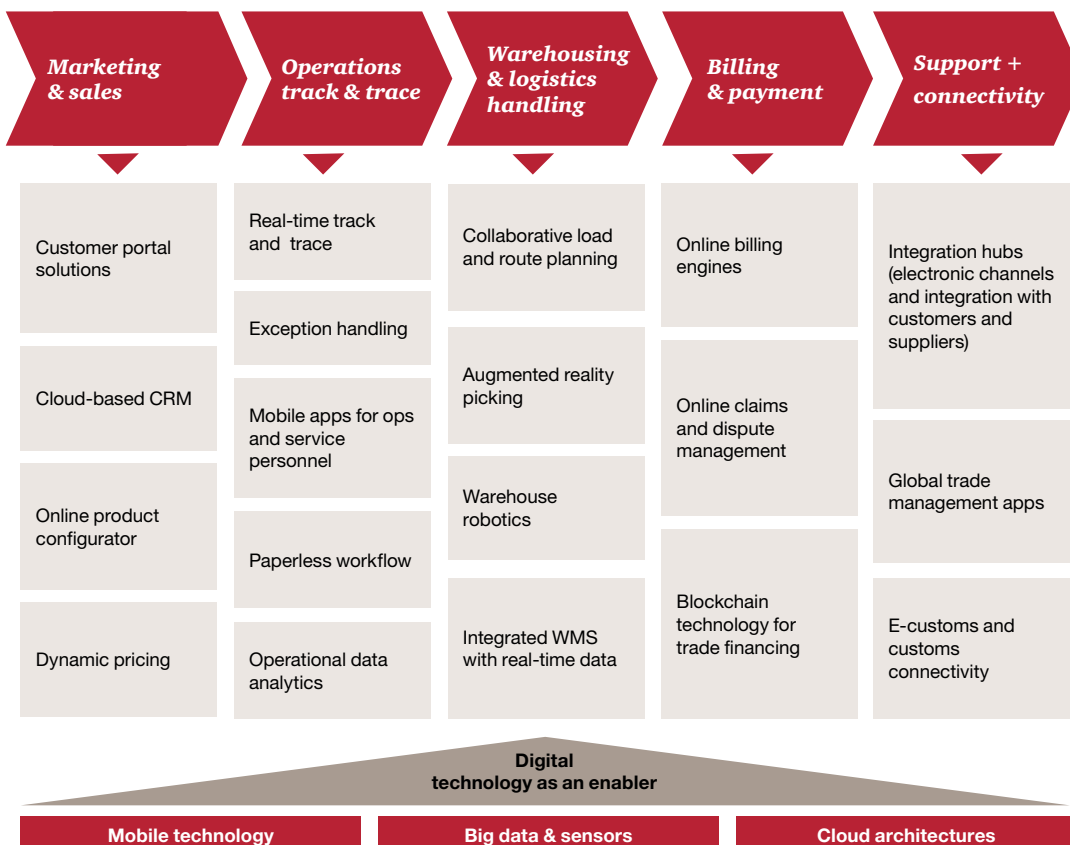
Marketing & sales

Customer portal solutions

Cloud-based CRM

Online product configurator

Dynamic pricing

Operations track & trace

Real-time track and trace

Exception handling

Mobile apps for ops and service personnel

Paperless workflow

Operational data analytics

Warehousing & logistics handling

Collaborative load and route planning

Augmented reality picking

Warehouse robotics

Integrated WMS with real-time data

Billing & payment

Online billing engines

Online claims and dispute management

Blockchain technology for trade financing

Support + connectivity

Integration hubs (electronic channels and integration with customers and suppliers)

Global trade management apps

E-customs and customs connectivity

Digital technology as an enabler

Mobile technology

Big data & sensors

Cloud architectures